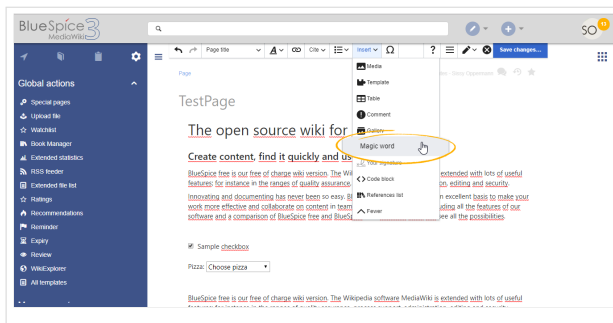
BlueSpice 3 MediaWiki

SO 15

Global actions

Special pages
Upload file
Watchlist
Book Manager
Extended statistics
RSS feeder
Extended file list
Ratings
Recommendations
Reminder
Expiry
Review
WikiExplorer
All templates

Page title
Cite
Insert
Save changes...

Page

TestPage

Media
Template
Table
Comment
Gallery
Magic word
Your signature
Code block
References list
Forever

The open source wiki for

Create content, find it quickly and us

BlueSpice free is our free of charge wiki version. The W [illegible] extended with lots of useful features for instance in the ranges of quality assurance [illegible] on, editing and security.

Innovating and documenting has never been so easy. B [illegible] n excellent basis to make your work more effective and collaborate on content in team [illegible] uding all the features of our software and a comparison of BlueSpice free and BlueSp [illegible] ee all the possibilities.

Sample checkbox

Pizza: Choose pizza

BlueSpice free is our free of charge wiki version. The Wikipedia software MediaWiki is extended with lots of useful

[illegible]